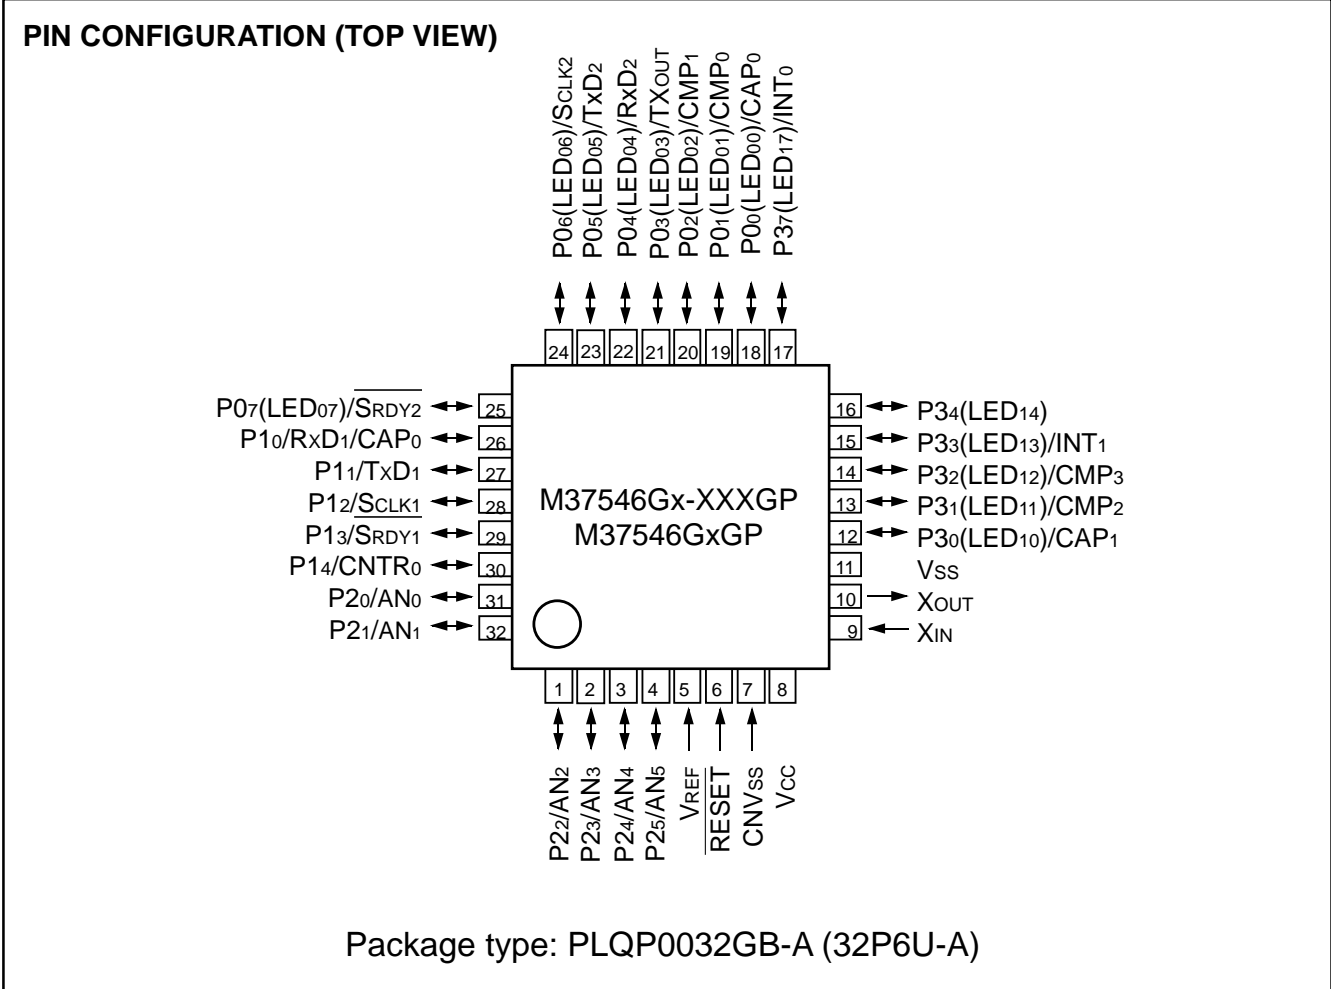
PIN CONFIGURATION (TOP VIEW)

$P0_6(LED_{06})/S_{CLK2}$
$P0_5(LED_{05})/TxD_2$
$P0_4(LED_{04})/RxD_2$
$P0_3(LED_{03})/TX_{OUT}$
$P0_2(LED_{02})/CMP_1$
$P0_1(LED_{01})/CMP_0$
$P0_0(LED_{00})/CAP_0$
$P3_7(LED_{17})/INT_0$

24 23 22 21 20 19 18 17

$P0_7(LED_{07})/\overline{S_{RDY2}}$ 25
$P1_0/RxD_1/CAP_0$ 26
$P1_1/TxD_1$ 27
$P1_2/\underline{S_{CLK1}}$ 28
$P1_3/S_{RDY1}$ 29
$P1_4/CNTR_0$ 30
$P2_0/AN_0$ 31
$P2_1/AN_1$ 32

M37546Gx-XXXGP
M37546GxGP

16 $P3_4(LED_{14})$
15 $P3_3(LED_{13})/INT_1$
14 $P3_2(LED_{12})/CMP_3$
13 $P3_1(LED_{11})/CMP_2$
12 $P3_0(LED_{10})/CAP_1$
11 $V_{SS}$
10 $X_{OUT}$
9 $X_{IN}$

1 2 3 4 5 6 7 8

$P2_2/AN_2$
$P2_3/AN_3$
$P2_4/AN_4$
$P2_5/AN_5$
$V_{REF}$
$\overline{RESET}$
$CNV_{SS}$
$V_{CC}$

Package type: PLQP0032GB-A (32P6U-A)